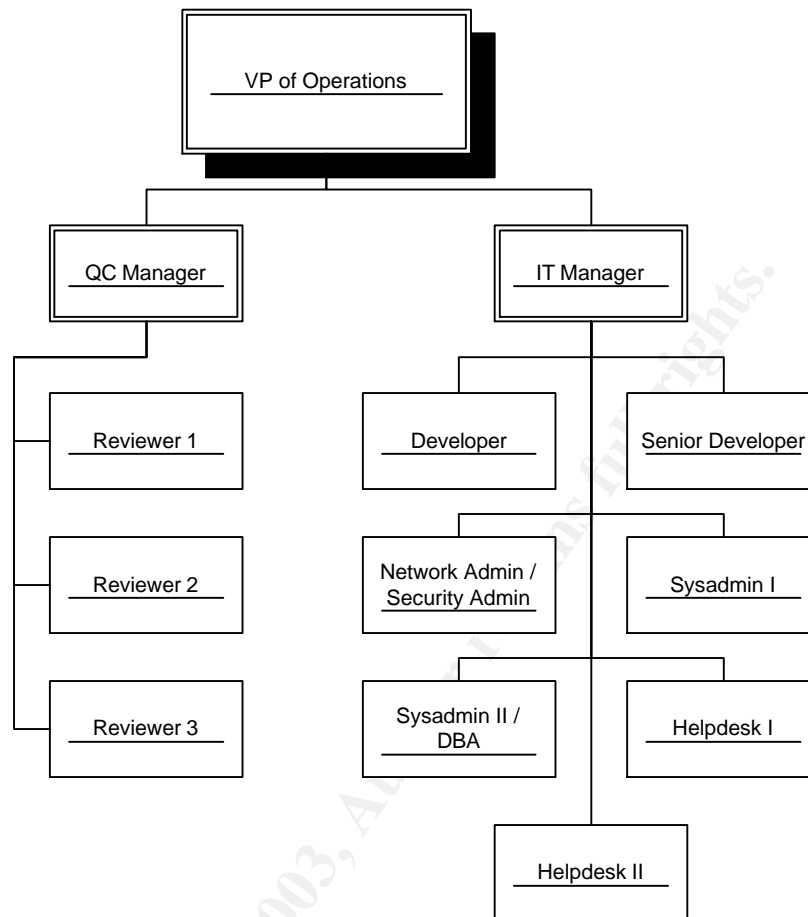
VP of Operations

QC Manager

IT Manager

Reviewer 1

Reviewer 2

Reviewer 3

Developer

Senior Developer

Network Admin / Security Admin

Sysadmin I

Sysadmin II / DBA

Helpdesk I

Helpdesk II

© 2003, Author retains full rights.